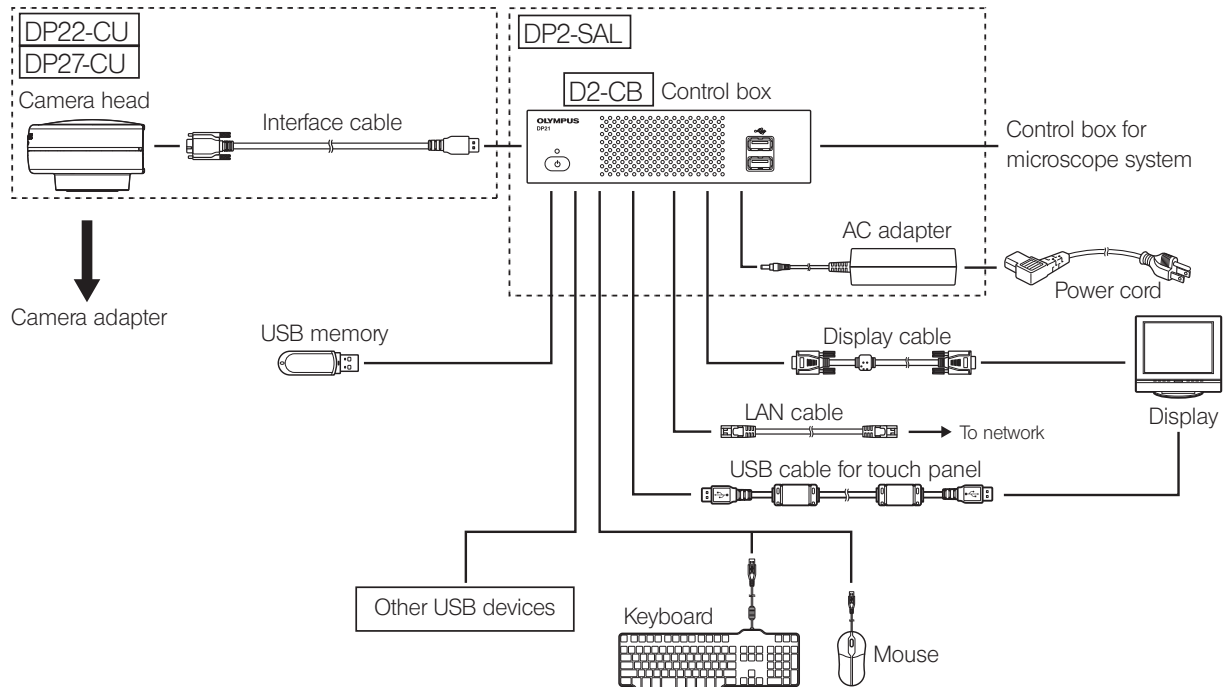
DP22-CU
DP27-CU
Camera head
Interface cable
DP2-SAL
D2-CB Control box
OLYMPUS
DP21
Control box for microscope system
AC adapter
Power cord
Camera adapter
USB memory
Display cable
Display
LAN cable
To network
USB cable for touch panel
Other USB devices
Keyboard
Mouse